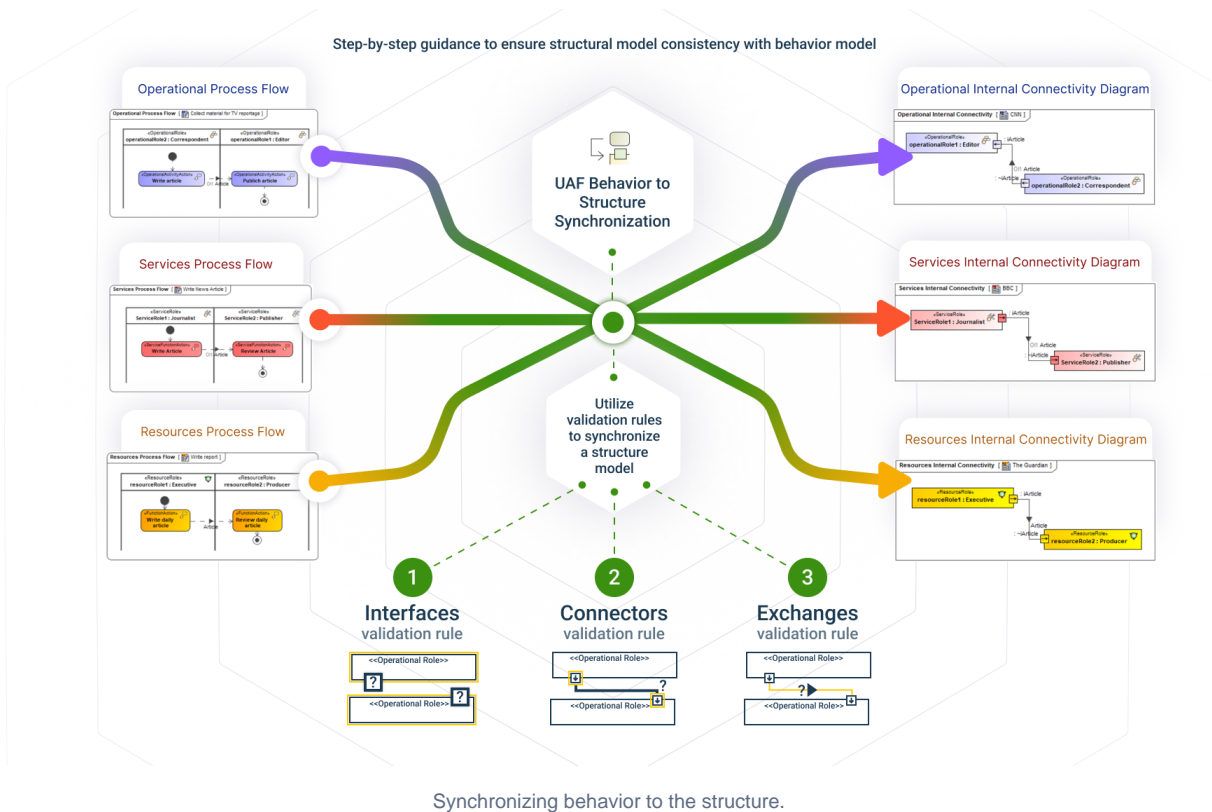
Step-by-step guidance to ensure structural model consistency with behavior model

Operational Process Flow

Operational Process Flow [ Collect material for TV reportage ]

«OperationalRole» operationalRole2 : Correspondent

«OperationalRole» operationalRole1 : Editor

«OperationalActivityAction» Write article

Article

«OperationalActivityAction» Publish article

Services Process Flow

Services Process Flow [ Write News Article ]

«ServiceRole» ServiceRole1 : Journalist

«ServiceRole» ServiceRole2 : Publisher

«ServiceFunctionAction» Write Article

Article

«ServiceFunctionAction» Review Article

Resources Process Flow

Resources Process Flow [ Write report ]

«ResourceRole» resourceRole1 : Executive

«ResourceRole» resourceRole2 : Producer

«FunctionAction» Write daily article

Article

«FunctionAction» Review daily article

UAF Behavior to Structure Synchronization

Utilize validation rules to synchronize a structure model

Operational Internal Connectivity Diagram

Operational Internal Connectivity [ CNN ]

«OperationalRole» operationalRole1 : Editor

: IArticle

Article

: ~IArticle

«OperationalRole» operationalRole2 : Correspondent

Services Internal Connectivity Diagram

Services Internal Connectivity [ BBC ]

«ServiceRole» ServiceRole1 : Journalist

: IArticle

Article

: ~IArticle

«ServiceRole» ServiceRole2 : Publisher

Resources Internal Connectivity Diagram

Resources Internal Connectivity [ The Guardian ]

«ResourceRole» resourceRole1 : Executive

: IArticle

Article

: ~IArticle

«ResourceRole» resourceRole2 : Producer

1
Interfaces
validation rule

<<Operational Role>>
?
?
<<Operational Role>>

2
Connectors
validation rule

<<Operational Role>>
?
<<Operational Role>>

3
Exchanges
validation rule

<<Operational Role>>
?
<<Operational Role>>

Synchronizing behavior to the structure.